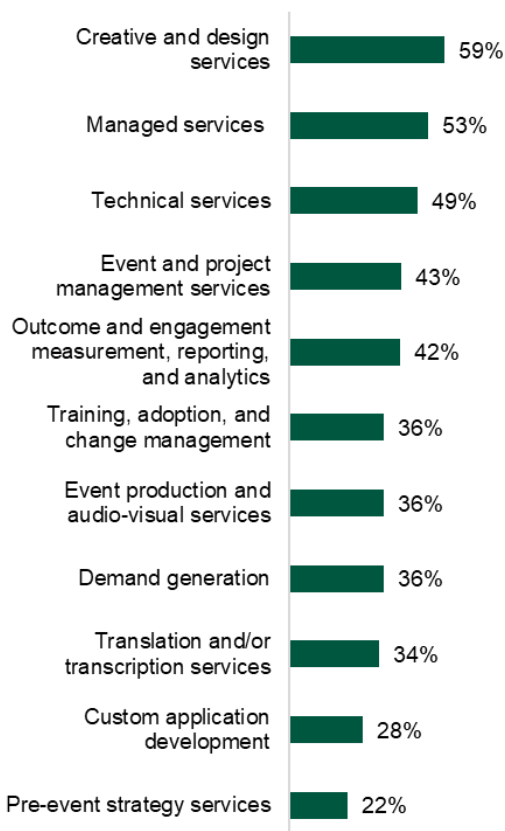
Creative and design services 59%

Managed services 53%

Technical services 49%

Event and project management services 43%

Outcome and engagement measurement, reporting, and analytics 42%

Training, adoption, and change management 36%

Event production and audio-visual services 36%

Demand generation 36%

Translation and/or transcription services 34%

Custom application development 28%

Pre-event strategy services 22%